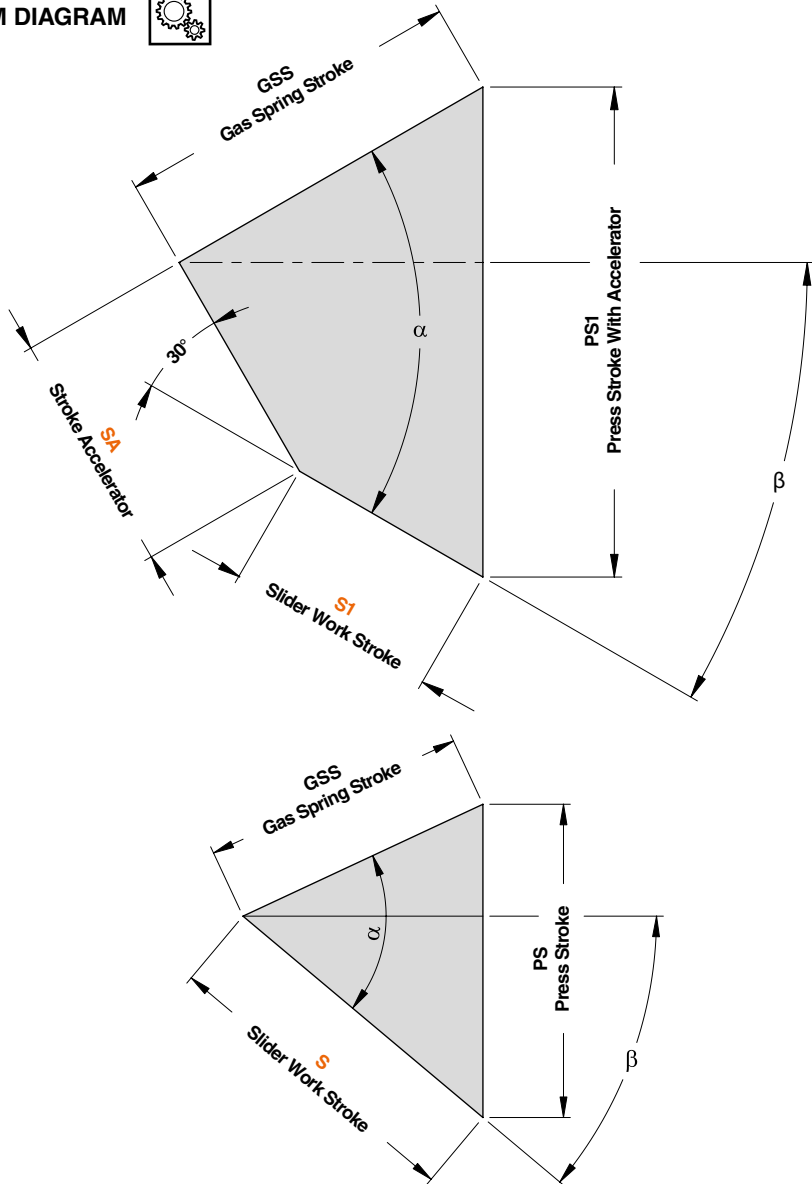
M DIAGRAM

GSS
Gas Spring Stroke

PS1
Press Stroke With Accelerator

$\alpha$

30°

SA
Stroke Accelerator

$\beta$

S1
Slider Work Stroke

GSS
Gas Spring Stroke

$\alpha$

PS
Press Stroke

S
Slider Work Stroke

$\beta$